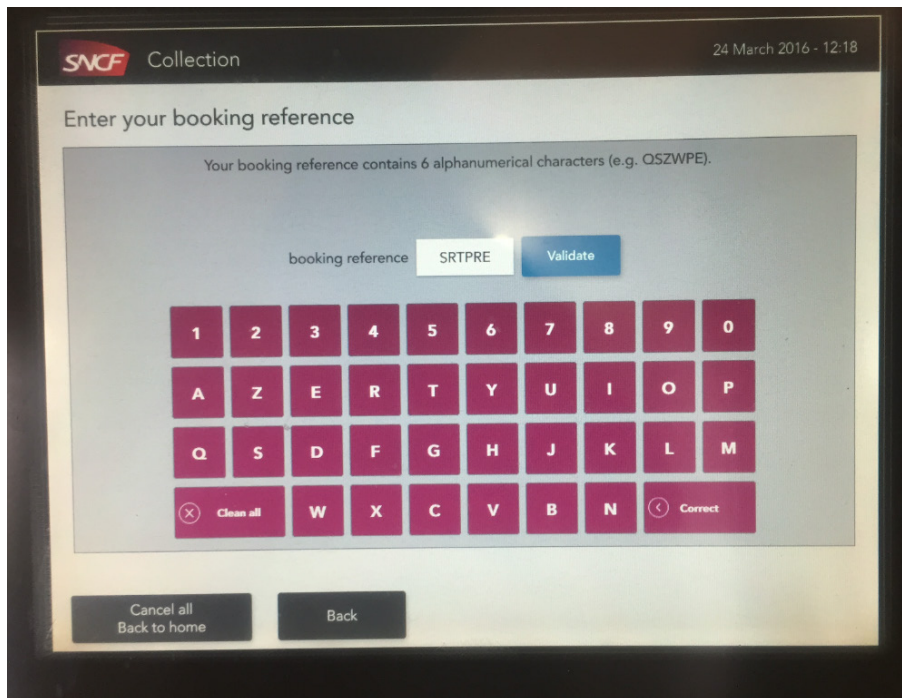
SNCF Collection

24 March 2016 - 12:18

Enter your booking reference

Your booking reference contains 6 alphanumerical characters (e.g. QSZWPE).

booking reference SRTPRE Validate

1 2 3 4 5 6 7 8 9 0

A Z E R T Y U I O P

Q S D F G H J K L M

Clean all W X C V B N Correct

Cancel all
Back to home

Back